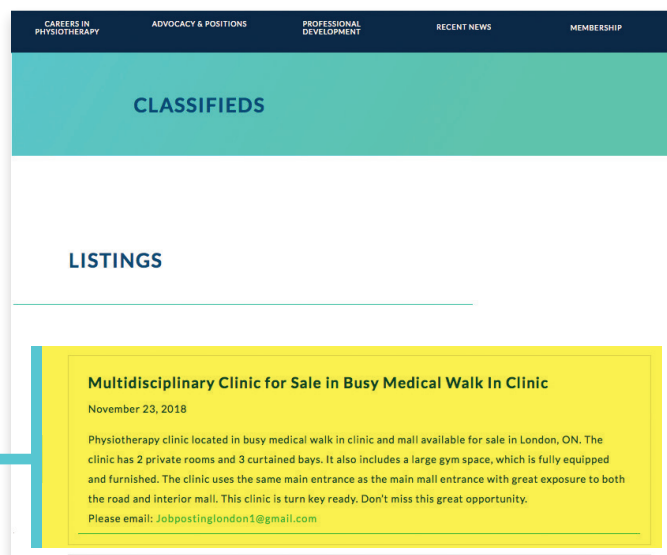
CAREERS IN PHYSIOTHERAPY
ADVOCACY & POSITIONS
PROFESSIONAL DEVELOPMENT
RECENT NEWS
MEMBERSHIP

CLASSIFIEDS

LISTINGS

Multidisciplinary Clinic for Sale in Busy Medical Walk In Clinic

November 23, 2018

Physiotherapy clinic located in busy medical walk in clinic and mall available for sale in London, ON. The clinic has 2 private rooms and 3 curtained bays. It also includes a large gym space, which is fully equipped and furnished. The clinic uses the same main entrance as the main mall entrance with great exposure to both the road and interior mall. This clinic is turn key ready. Don't miss this great opportunity.
Please email: Jobpostinglondon1@gmail.com